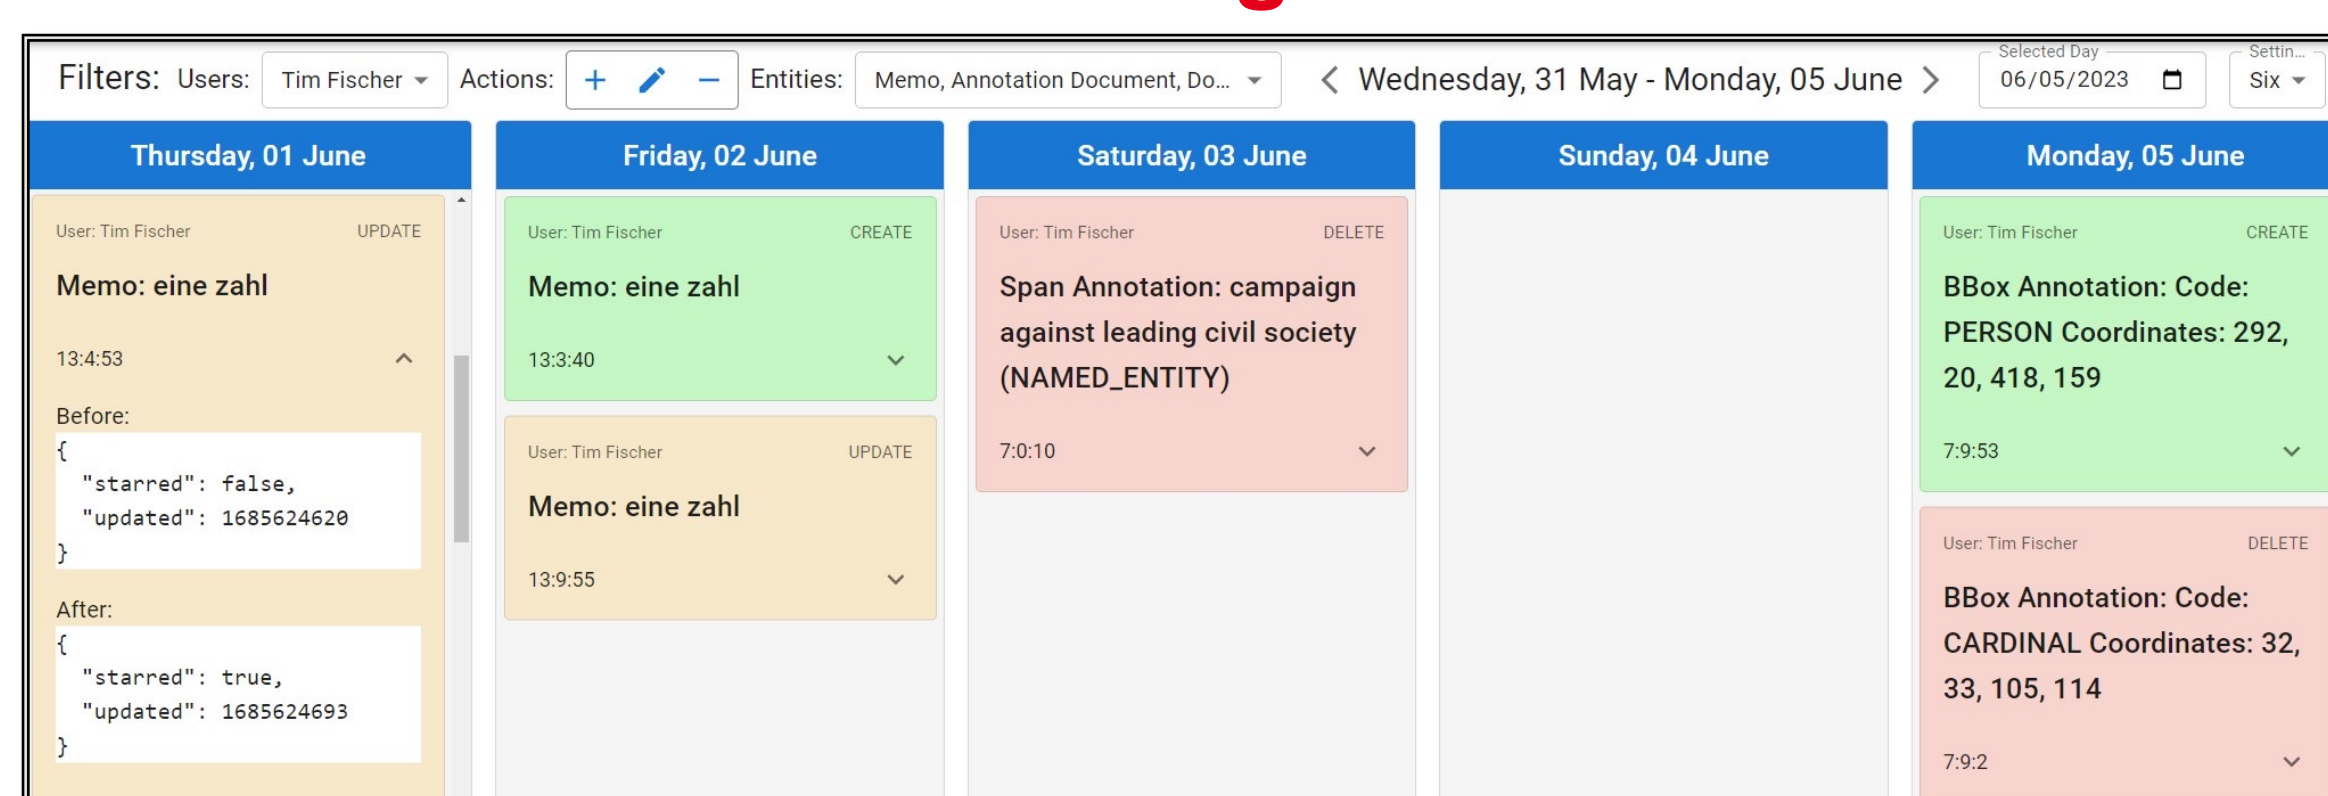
Filters: Users: Tim Fischer Actions: + − Entities: Memo, Annotation Document, Do... Wednesday, 31 May - Monday, 05 June Selected Day 06/05/2023 Settin... Six

Thursday, 01 June

User: Tim Fischer UPDATE

Memo: eine zahl

13:4:53

Before:

{
"starred": false,
"updated": 1685624620
}

After:

{
"starred": true,
"updated": 1685624693
}

Friday, 02 June

User: Tim Fischer CREATE

Memo: eine zahl

13:3:40

User: Tim Fischer UPDATE

Memo: eine zahl

13:9:55

Saturday, 03 June

User: Tim Fischer DELETE

Span Annotation: campaign against leading civil society (NAMED_ENTITY)

7:0:10

Sunday, 04 June

Monday, 05 June

User: Tim Fischer CREATE

BBox Annotation: Code: PERSON Coordinates: 292, 20, 418, 159

7:9:53

User: Tim Fischer DELETE

BBox Annotation: Code: CARDINAL Coordinates: 32, 33, 105, 114

7:9:2